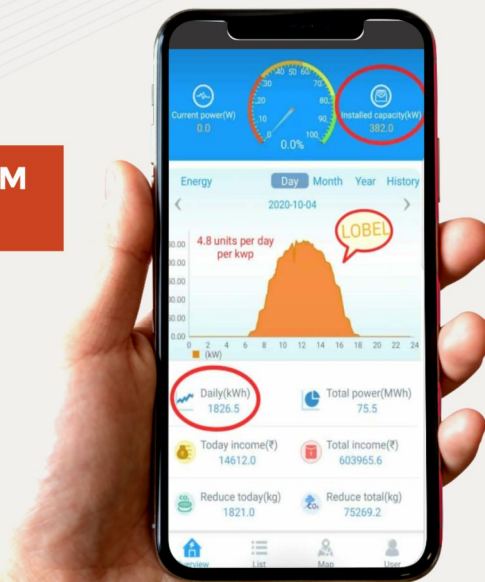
M

Current power(W)
0.0

30 40 50 60
20 70
10 80
0 90
100
0.0%

Installed capacity(kW)
382.0

Energy
Day
Month
Year
History

2020-10-04

4.8 units per day per kwp

LOBEL

60.00
50.00
40.00
30.00
20.00
10.00
0.00

0 2 4 6 8 10 12 14 16 18 20 22 24
(kW)

Daily(kWh)
1826.5

Total power(MWh)
75.5

Today income(₹)
14612.0

Total income(₹)
603965.6

Reduce today(kg)
1821.0

Reduce total(kg)
75269.2

verview
List
Map
User